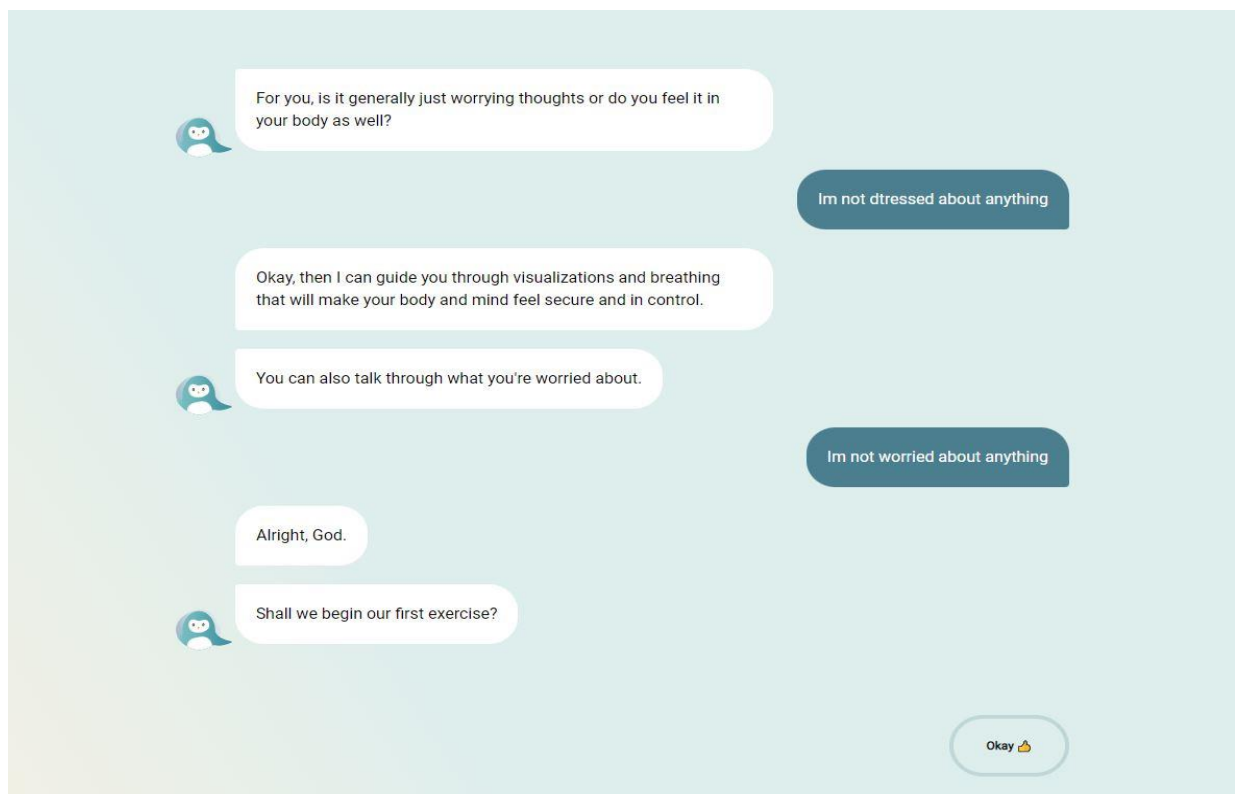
For you, is it generally just worrying thoughts or do you feel it in your body as well?

Im not dtressed about anything

Okay, then I can guide you through visualizations and breathing that will make your body and mind feel secure and in control.

You can also talk through what you're worried about.

Im not worried about anything

Alright, God.

Shall we begin our first exercise?

Okay 👍